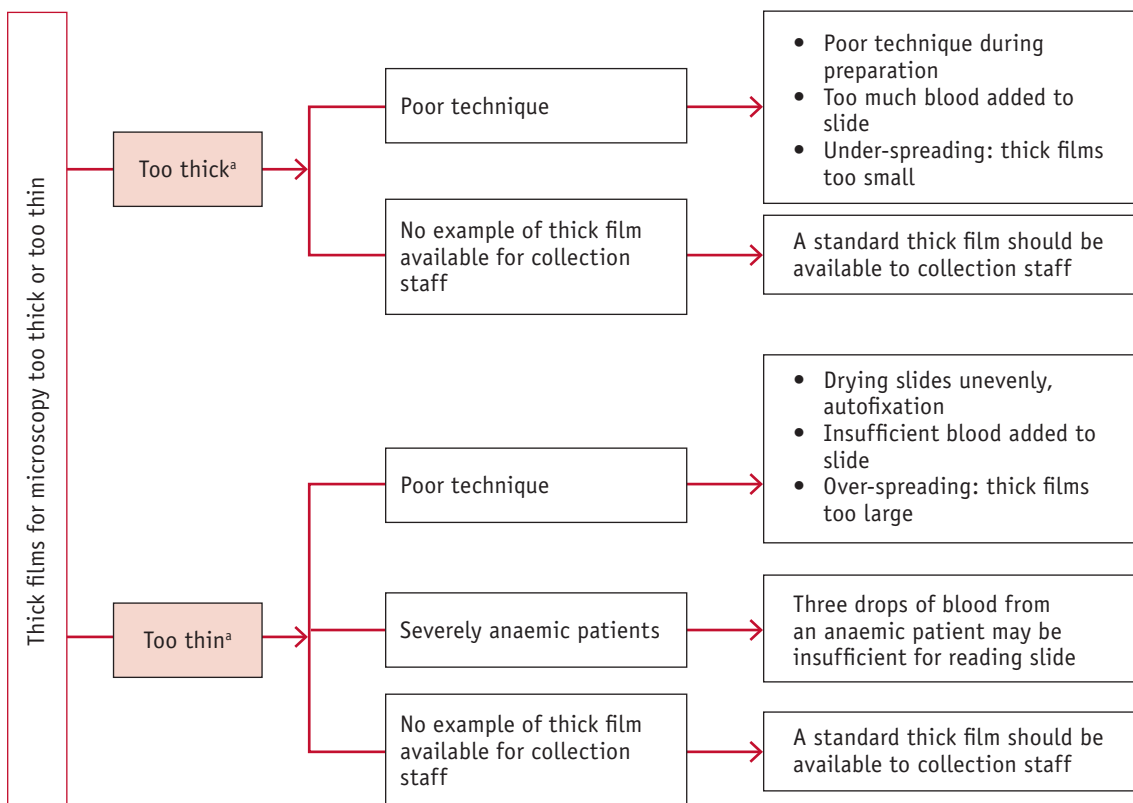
Thick films for microscopy too thick or too thin

Too thick$^{a}$

Poor technique

- Poor technique during preparation
- Too much blood added to slide
- Under-spreading: thick films too small

No example of thick film available for collection staff

A standard thick film should be available to collection staff

Too thin$^{a}$

Poor technique

- Drying slides unevenly, autofixation
- Insufficient blood added to slide
- Over-spreading: thick films too large

Severely anaemic patients

Three drops of blood from an anaemic patient may be insufficient for reading slide

No example of thick film available for collection staff

A standard thick film should be available to collection staff